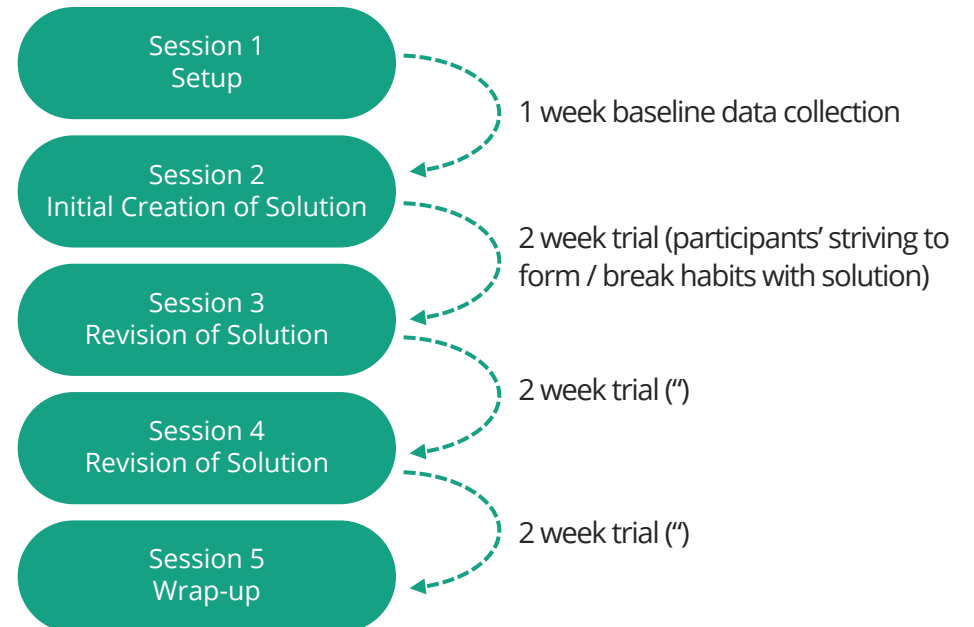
Session 1
Setup

1 week baseline data collection

Session 2
Initial Creation of Solution

2 week trial (participants' striving to form / break habits with solution)

Session 3
Revision of Solution

2 week trial (")

Session 4
Revision of Solution

2 week trial (")

Session 5
Wrap-up